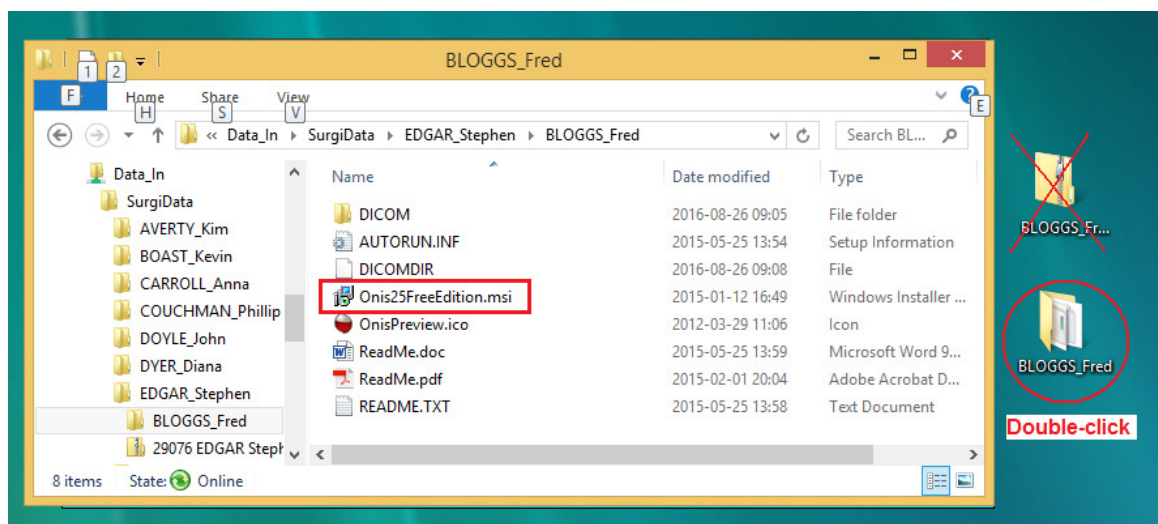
1 2

BLOGGS_Fred

F Home H Share S View V E

« Data_In › SurgiData › EDGAR_Stephen › BLOGGS_Fred

Search BL...

Data_In
SurgiData
AVERTY_Kim
BOAST_Kevin
CARROLL_Anna
COUCHMAN_Phillip
DOYLE_John
DYER_Diana
EDGAR_Stephen
BLOGGS_Fred
29076 EDGAR Steph

| Name | Date modified | Type |
|---|---|---|
| DICOM | 2016-08-26 09:05 | File folder |
| AUTORUN.INF | 2015-05-25 13:54 | Setup Information |
| DICOMDIR | 2016-08-26 09:08 | File |
| Onis25FreeEdition.msi | 2015-01-12 16:49 | Windows Installer ... |
| OnisPreview.ico | 2012-03-29 11:06 | Icon |
| ReadMe.doc | 2015-05-25 13:59 | Microsoft Word 9... |
| ReadMe.pdf | 2015-02-01 20:04 | Adobe Acrobat D... |
| README.TXT | 2015-05-25 13:58 | Text Document |

8 items State: Online

BLOGGS_Fr...

BLOGGS_Fred

Double-click